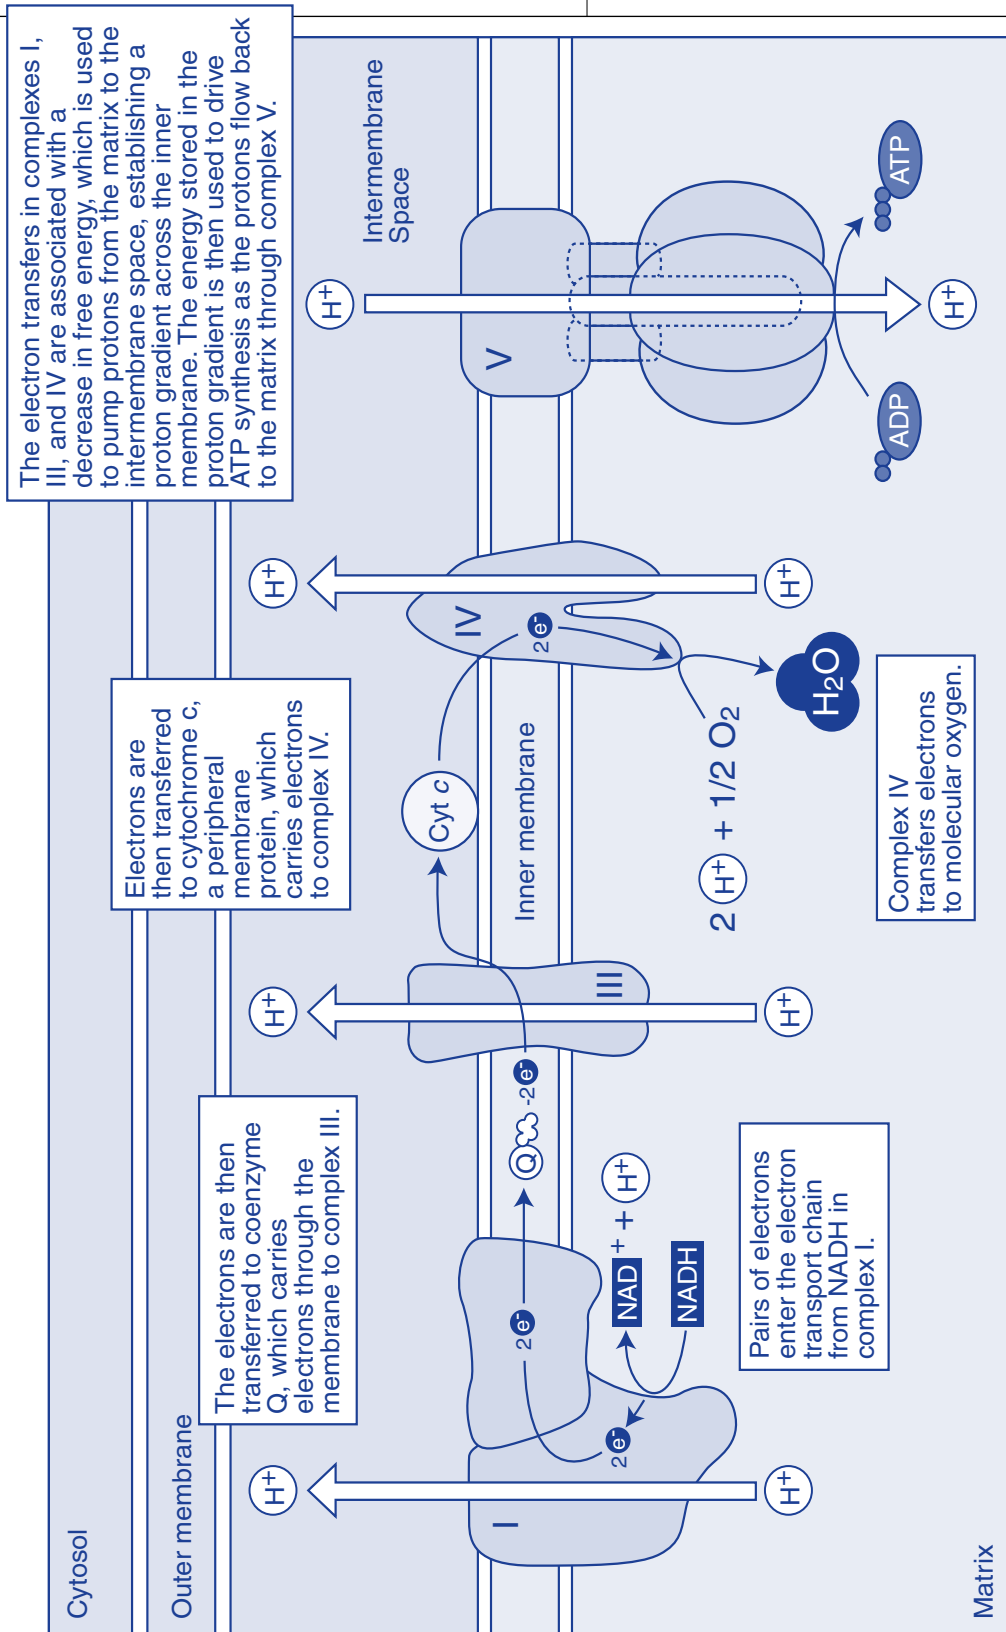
The electron transfers in complexes I, III, and IV are associated with a decrease in free energy, which is used to pump protons from the matrix to the intermembrane space, establishing a proton gradient across the inner membrane. The energy stored in the proton gradient is then used to drive ATP synthesis as the protons flow back to the matrix through complex V.

Intermembrane Space

$H^+$

V

ATP

ADP

$H^+$

Electrons are then transferred to cytochrome c, a peripheral membrane protein, which carries electrons to complex IV.

$H^+$

IV

$2e^-$

$H^+$

$H_2O$

Cyt c

Inner membrane

$2H^+ + 1/2 O_2$

Complex IV transfers electrons to molecular oxygen.

$H^+$

III

$H^+$

The electrons are then transferred to coenzyme Q, which carries electrons through the membrane to complex III.

Q

$2e^-$

$H^+$

$NAD^+ +$

NADH

$2e^-$

Pairs of electrons enter the electron transport chain from NADH in complex I.

$2e^-$

Outer membrane

$H^+$

I

$H^+$

Cytosol

Matrix